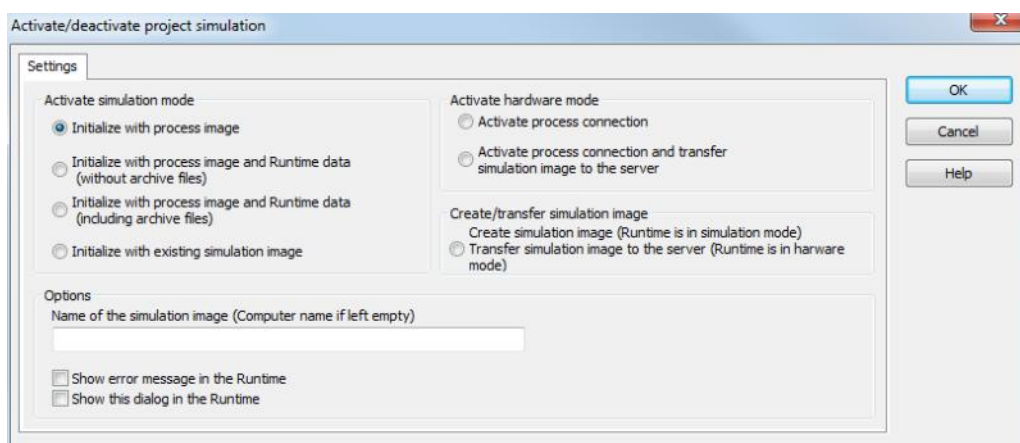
Activate/deactivate project simulation

Settings

Activate simulation mode

Initialize with process image

Initialize with process image and Runtime data (without archive files)

Initialize with process image and Runtime data (including archive files)

Initialize with existing simulation image

Activate hardware mode

Activate process connection

Activate process connection and transfer simulation image to the server

Create/transfer simulation image

Create simulation image (Runtime is in simulation mode)

Transfer simulation image to the server (Runtime is in harware mode)

Options

Name of the simulation image (Computer name if left empty)

Show error message in the Runtime

Show this dialog in the Runtime

OK

Cancel

Help